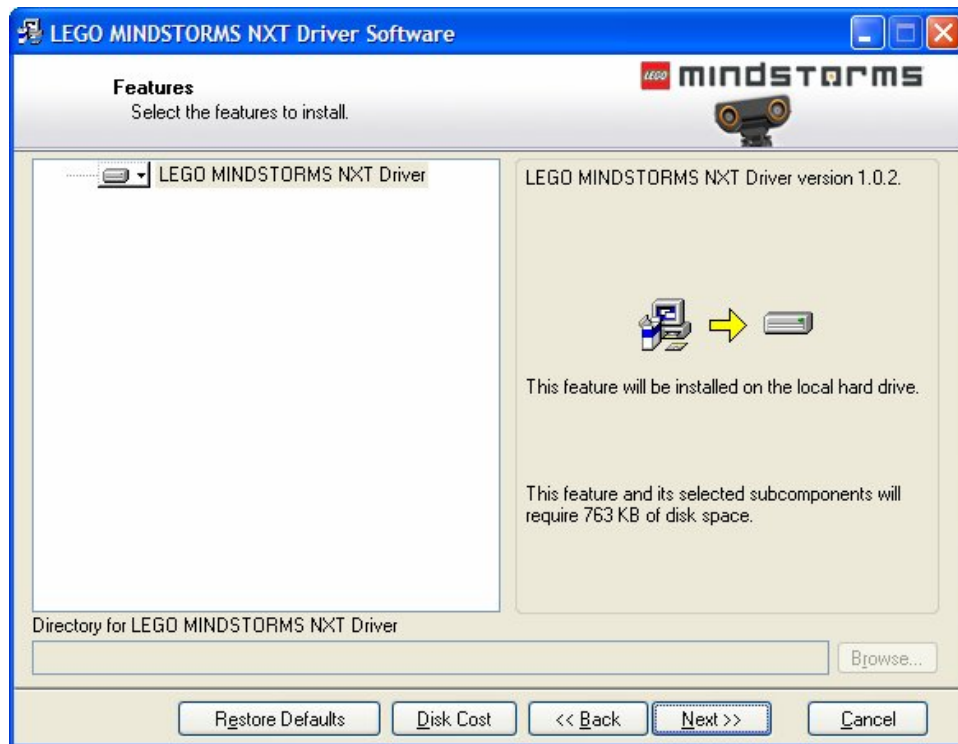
LEGO MINDSTORMS NXT Driver Software

Features
Select the features to install.

LEGO mindstorms

LEGO MINDSTORMS NXT Driver

LEGO MINDSTORMS NXT Driver version 1.0.2.

This feature will be installed on the local hard drive.

This feature and its selected subcomponents will require 763 KB of disk space.

Directory for LEGO MINDSTORMS NXT Driver

Browse...

Restore Defaults | Disk Cost | << Back | Next >> | Cancel